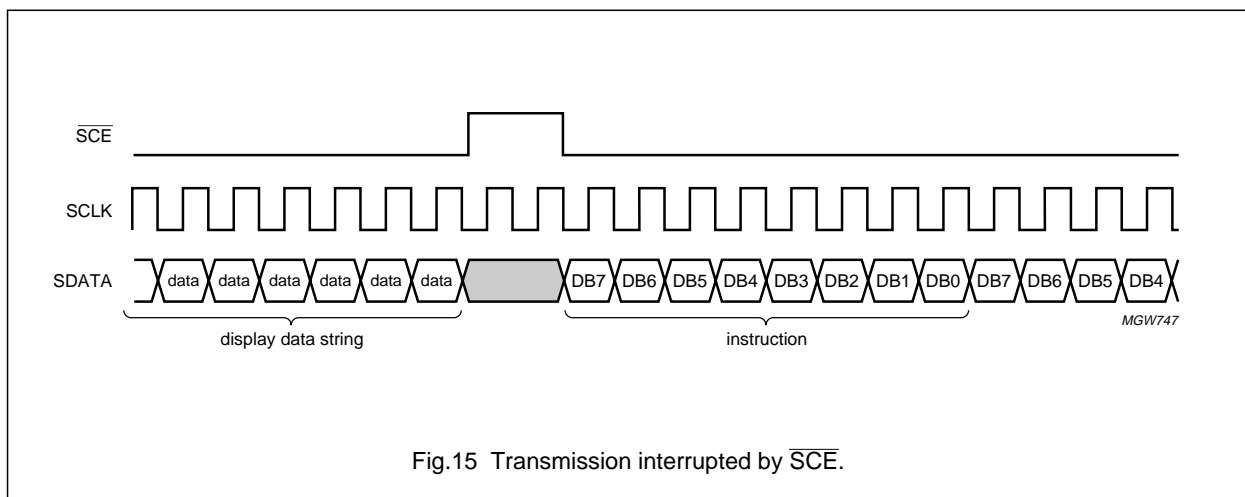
$\overline{SCE}$

SCLK

SDATA

data data data data data data DB7 DB6 DB5 DB4 DB3 DB2 DB1 DB0 DB7 DB6 DB5 DB4

display data string

instruction

MGW747

Fig.15 Transmission interrupted by $\overline{SCE}$.